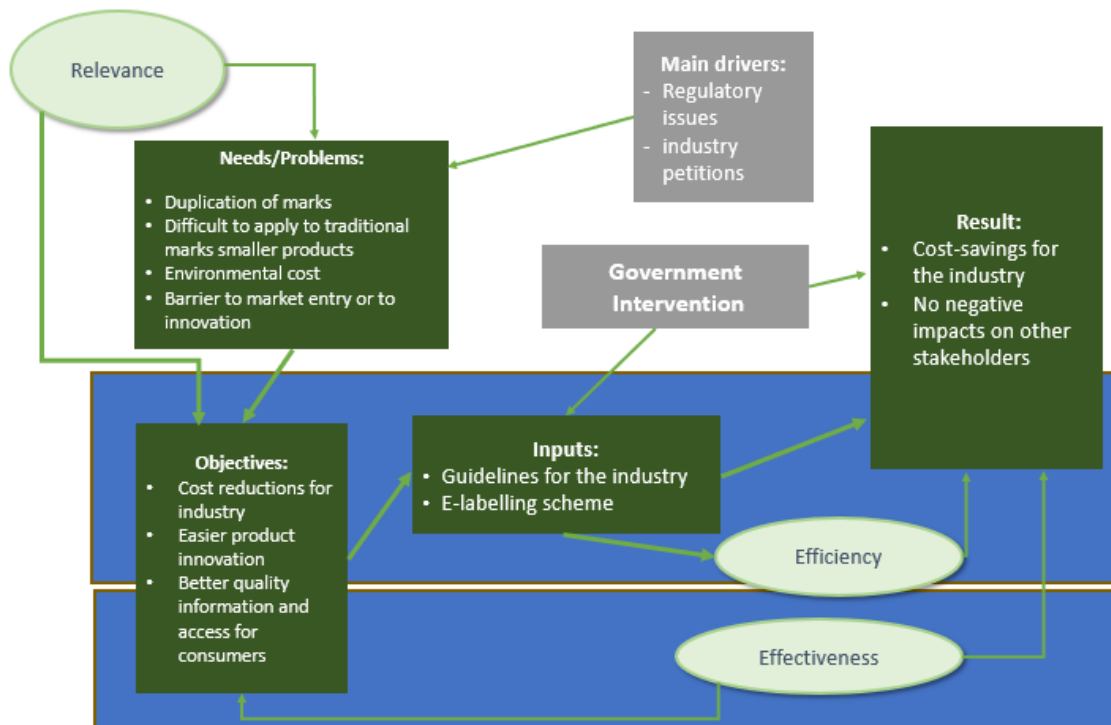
Relevance

Main drivers:
- Regulatory issues
- industry petitions

Needs/Problems:
• Duplication of marks
• Difficult to apply to traditional marks smaller products
• Environmental cost
• Barrier to market entry or to innovation

Result:
• Cost-savings for the industry
• No negative impacts on other stakeholders

Government Intervention

Objectives:
• Cost reductions for industry
• Easier product innovation
• Better quality information and access for consumers

Inputs:
• Guidelines for the industry
• E-labelling scheme

Efficiency

Effectiveness